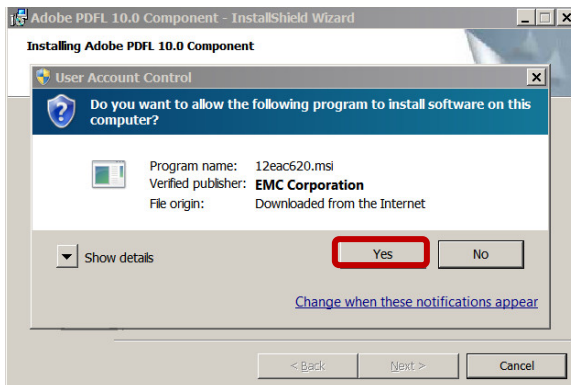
Adobe PDFL 10.0 Component - InstallShield Wizard

Installing Adobe PDFL 10.0 Component

User Account Control

Do you want to allow the following program to install software on this computer?

Program name: 12eac620.msi
Verified publisher: EMC Corporation
File origin: Downloaded from the Internet

Show details

Yes

No

Change when these notifications appear

< Back

Next >

Cancel